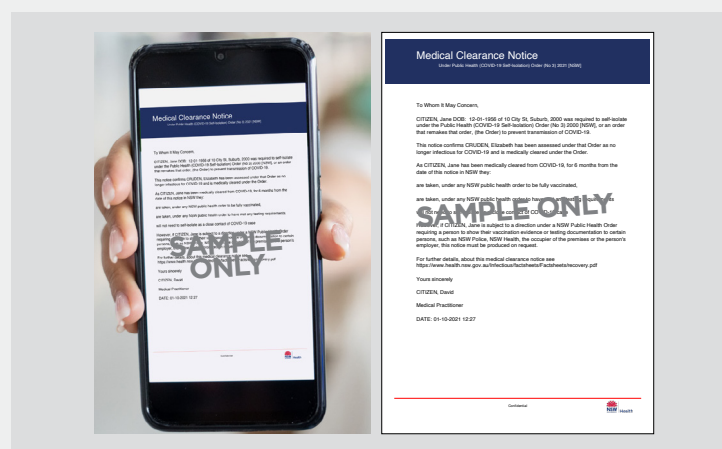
Medical Clearance Notice

Under Public Health (COVID-19 Self-Isolation) Order (No 3) 2021 (NSW)

To Whom It May Concern,

CITIZEN, Jane DOB: 12-01-1956 of 10 City St, Suburb, 2000 was required to self-isolate under the Public Health (COVID-19 Self-Isolation) Order (No 3) 2000 [NSW], or an order that remakes that order, (the Order) to prevent transmission of COVID-19.

This notice confirms CRUDEN, Elizabeth has been assessed under that Order as no longer infectious for COVID-19 and is medically cleared under the Order.

As CITIZEN, Jane has been medically cleared from COVID-19, for 6 months from the date of this notice in NSW they:

are taken, under any NSW public health order to be fully vaccinated,

are taken, under any NSW public health order to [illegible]

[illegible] COVID-19 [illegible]

SAMPLE ONLY

However, if CITIZEN, Jane is subject to a direction under a NSW Public Health Order requiring a person to show their vaccination evidence or testing documentation to certain persons, such as NSW Police, NSW Health, the occupier of the premises or the person's employer, this notice must be produced on request.

For further details, about this medical clearance notice see https://www.health.nsw.gov.au/Infectious/factsheets/Factsheets/recovery.pdf

Yours sincerely

CITIZEN, David

Medical Practitioner

DATE: 01-10-2021 12:27

Confidential

NSW Health